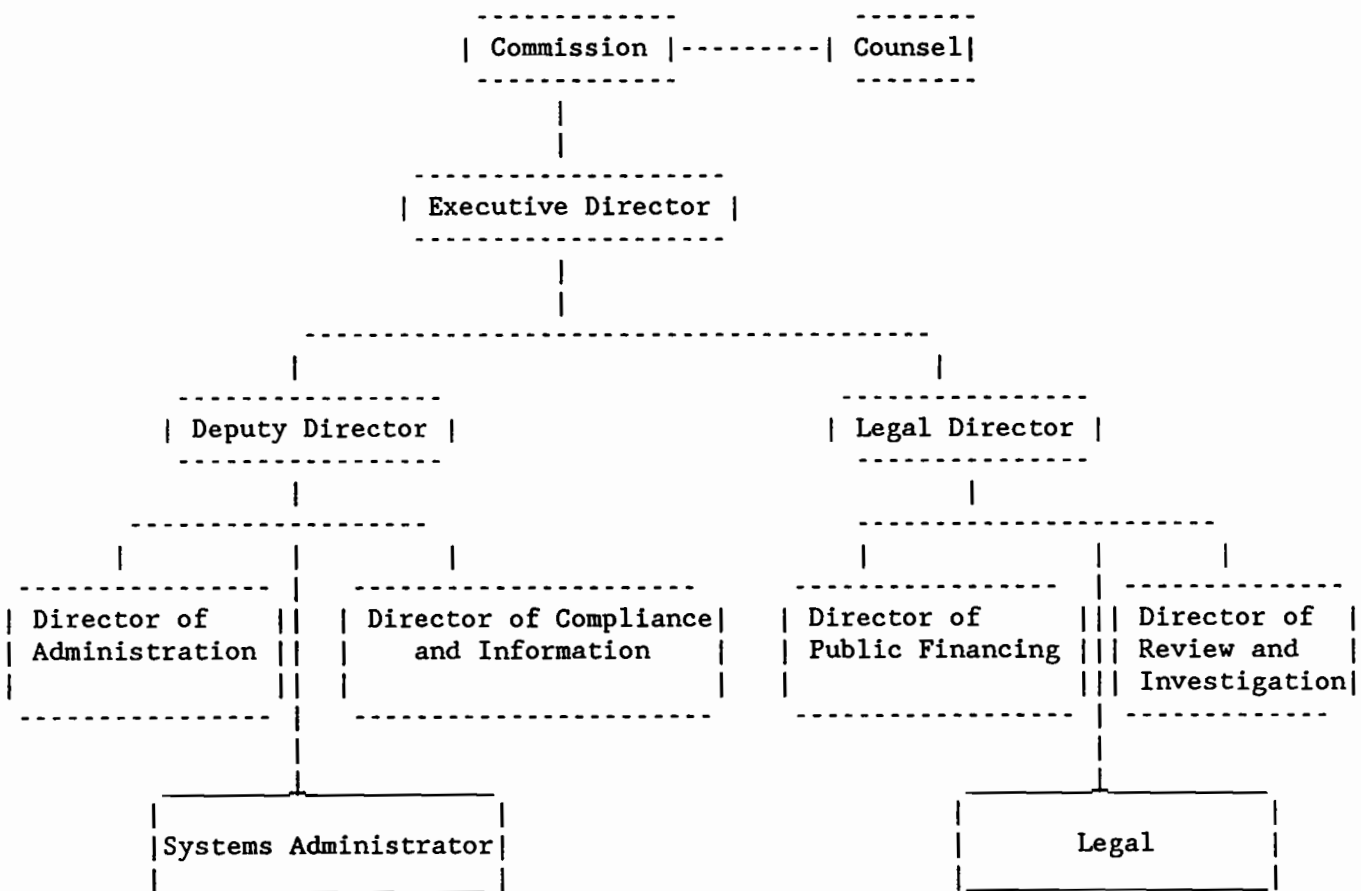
Commission

Counsel

Executive Director

Deputy Director

Legal Director

Director of Administration

Director of Compliance and Information

Director of Public Financing

Director of Review and Investigation

Systems Administrator

Legal